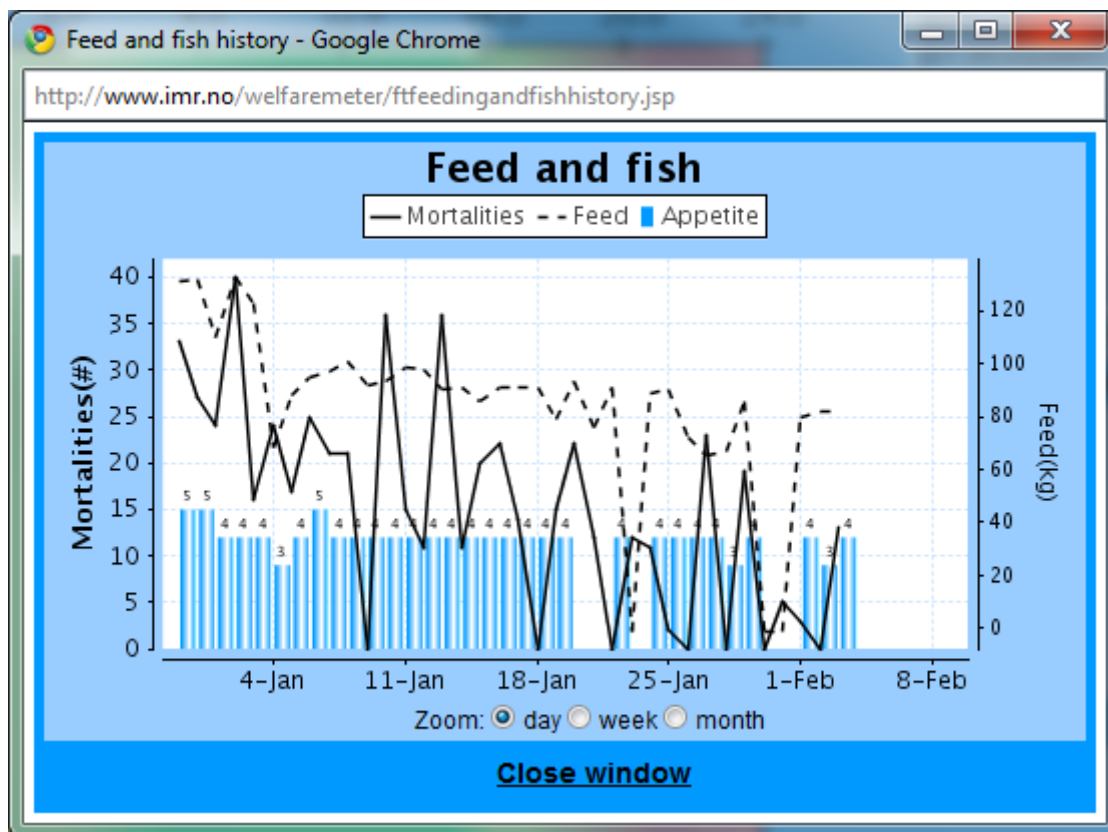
Feed and fish history - Google Chrome

http://www.imr.no/welfaremeter/ftfeedingandfishhistory.jsp

Feed and fish

Mortalities Feed Appetite

Mortalities(#)

40
35
30
25
20
15
10
5
0

Feed(kg)

120
100
80
60
40
20
0

5 5 4 4 4 4 3 4 5 4 4 4 4 4 4 4 4 4 4 4 4 4 4 4 4 4 4 4 4 3 4 4 3 4

4-Jan 11-Jan 18-Jan 25-Jan 1-Feb 8-Feb

Zoom: day week month

Close window